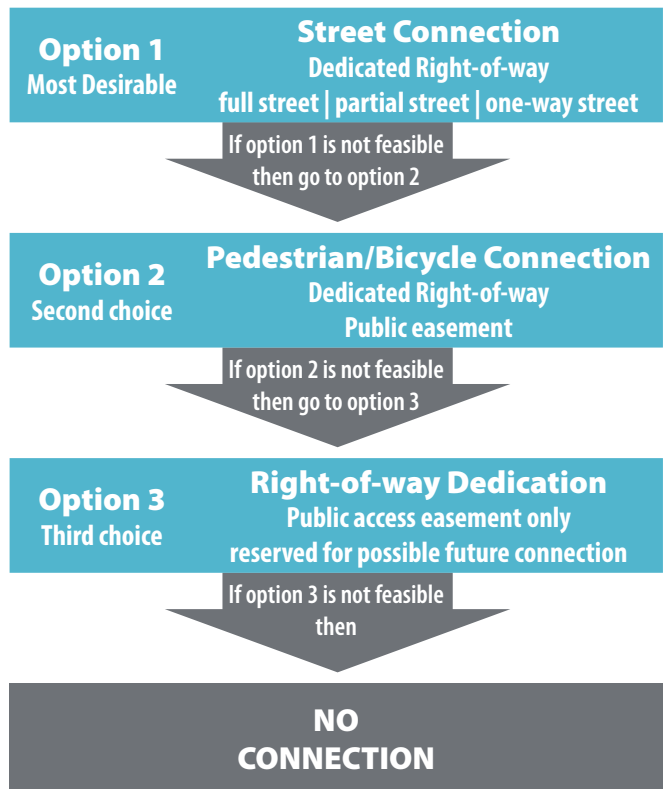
Option 1
Most Desirable

Street Connection
Dedicated Right-of-way
full street | partial street | one-way street

If option 1 is not feasible then go to option 2

Option 2
Second choice

Pedestrian/Bicycle Connection
Dedicated Right-of-way
Public easement

If option 2 is not feasible then go to option 3

Option 3
Third choice

Right-of-way Dedication
Public access easement only
reserved for possible future connection

If option 3 is not feasible then

NO CONNECTION